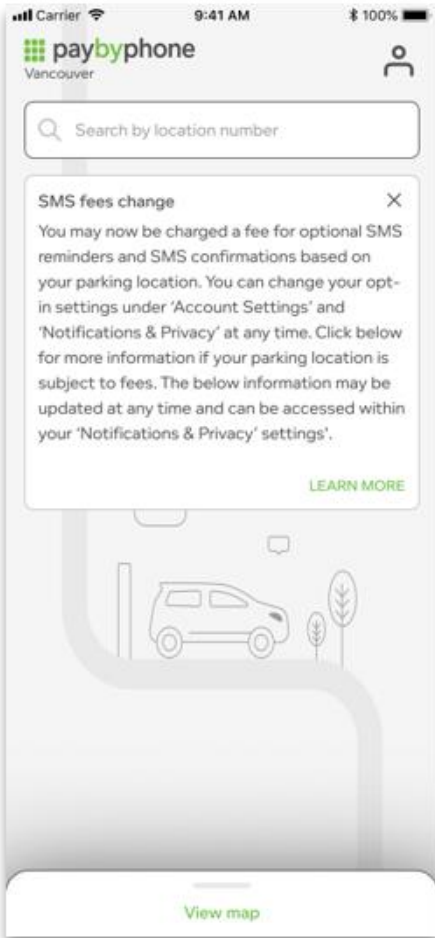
Carrier 9:41 AM 100%

paybyphone
Vancouver

Search by location number

SMS fees change ×

You may now be charged a fee for optional SMS reminders and SMS confirmations based on your parking location. You can change your opt-in settings under 'Account Settings' and 'Notifications & Privacy' at any time. Click below for more information if your parking location is subject to fees. The below information may be updated at any time and can be accessed within your 'Notifications & Privacy' settings'.

LEARN MORE

View map